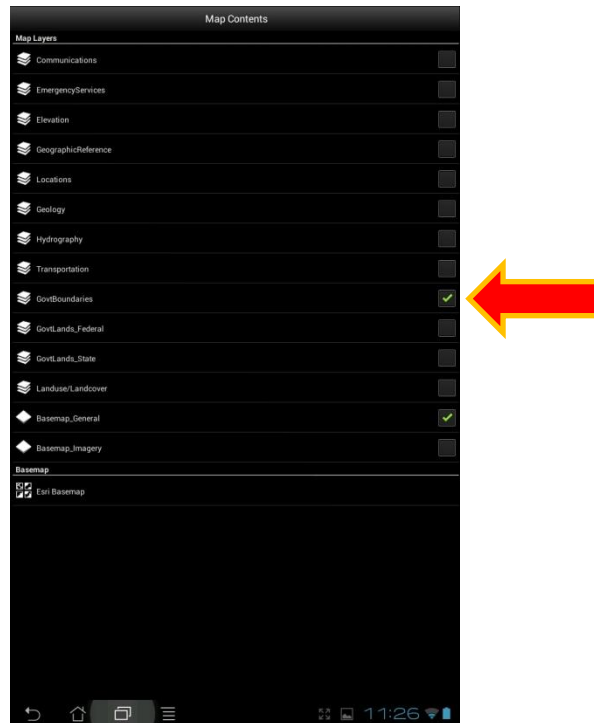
Map Contents

Map Layers

Communications

EmergencyServices

Elevation

GeographicReference

Locations

Geology

Hydrography

Transportation

GovtBoundaries

GovtLands_Federal

GovtLands_State

Landuse/Landcover

Basemap_General

Basemap_Imagery

Basemap

Esri Basemap

11:26